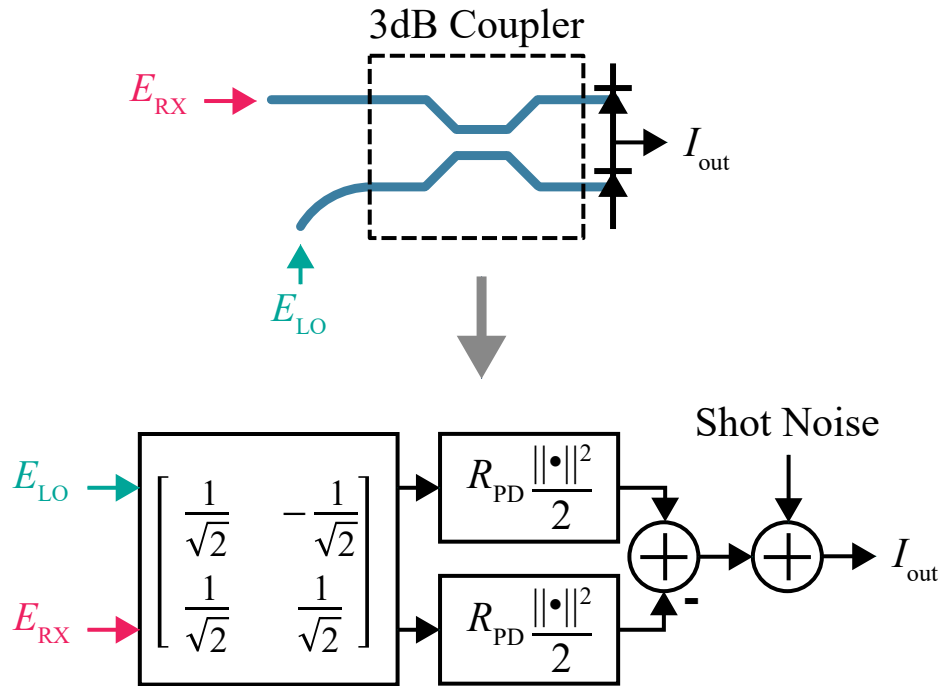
3dB Coupler

$E_{RX}$

$I_{out}$

$E_{LO}$

$E_{LO}$

$E_{RX}$

$\begin{bmatrix} \frac{1}{\sqrt{2}} & -\frac{1}{\sqrt{2}} \\ \frac{1}{\sqrt{2}} & \frac{1}{\sqrt{2}} \end{bmatrix}$

$R_{PD}\frac{\|\bullet\|^2}{2}$

$R_{PD}\frac{\|\bullet\|^2}{2}$

-

Shot Noise

$I_{out}$